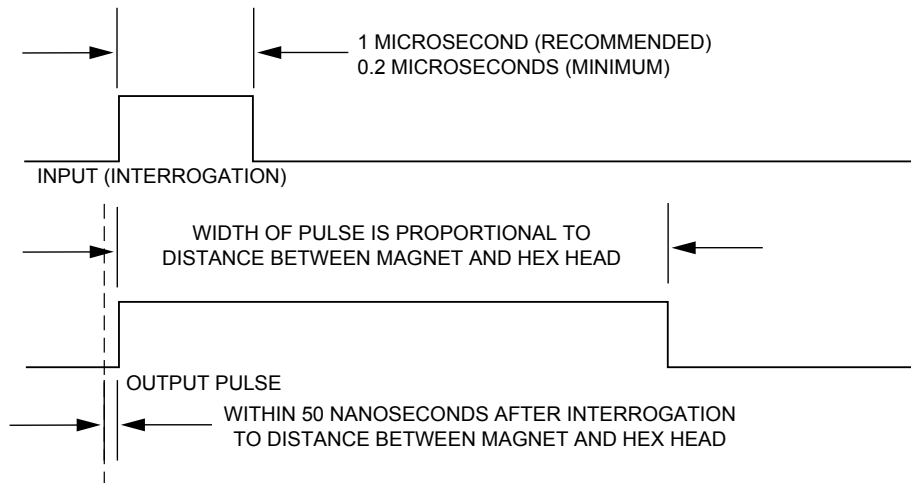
1 MICROSECOND (RECOMMENDED)
0.2 MICROSECONDS (MINIMUM)

INPUT (INTERROGATION)

WIDTH OF PULSE IS PROPORTIONAL TO
DISTANCE BETWEEN MAGNET AND HEX HEAD

OUTPUT PULSE

WITHIN 50 NANOSECONDS AFTER INTERROGATION
TO DISTANCE BETWEEN MAGNET AND HEX HEAD